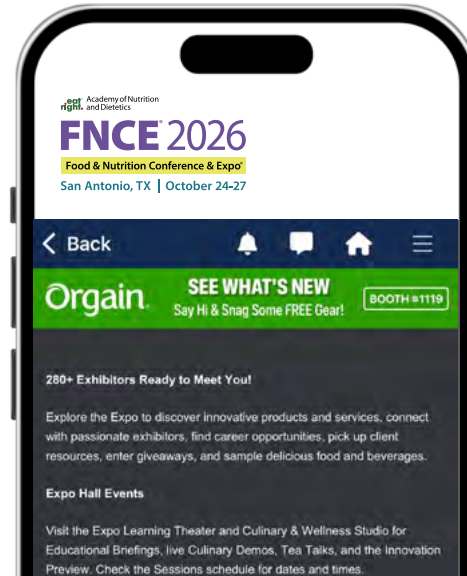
eat right. Academy of Nutrition and Dietetics

FNCE® 2026

Food & Nutrition Conference & Expo®

San Antonio, TX | October 24-27

Back

Orgain.

SEE WHAT'S NEW

Say Hi & Snag Some FREE Gear!

BOOTH #1119

280+ Exhibitors Ready to Meet You!

Explore the Expo to discover innovative products and services, connect with passionate exhibitors, find career opportunities, pick up client resources, enter giveaways, and sample delicious food and beverages.

Expo Hall Events

Visit the Expo Learning Theater and Culinary & Wellness Studio for Educational Briefings, live Culinary Demos, Tea Talks, and the Innovation Preview. Check the Sessions schedule for dates and times.